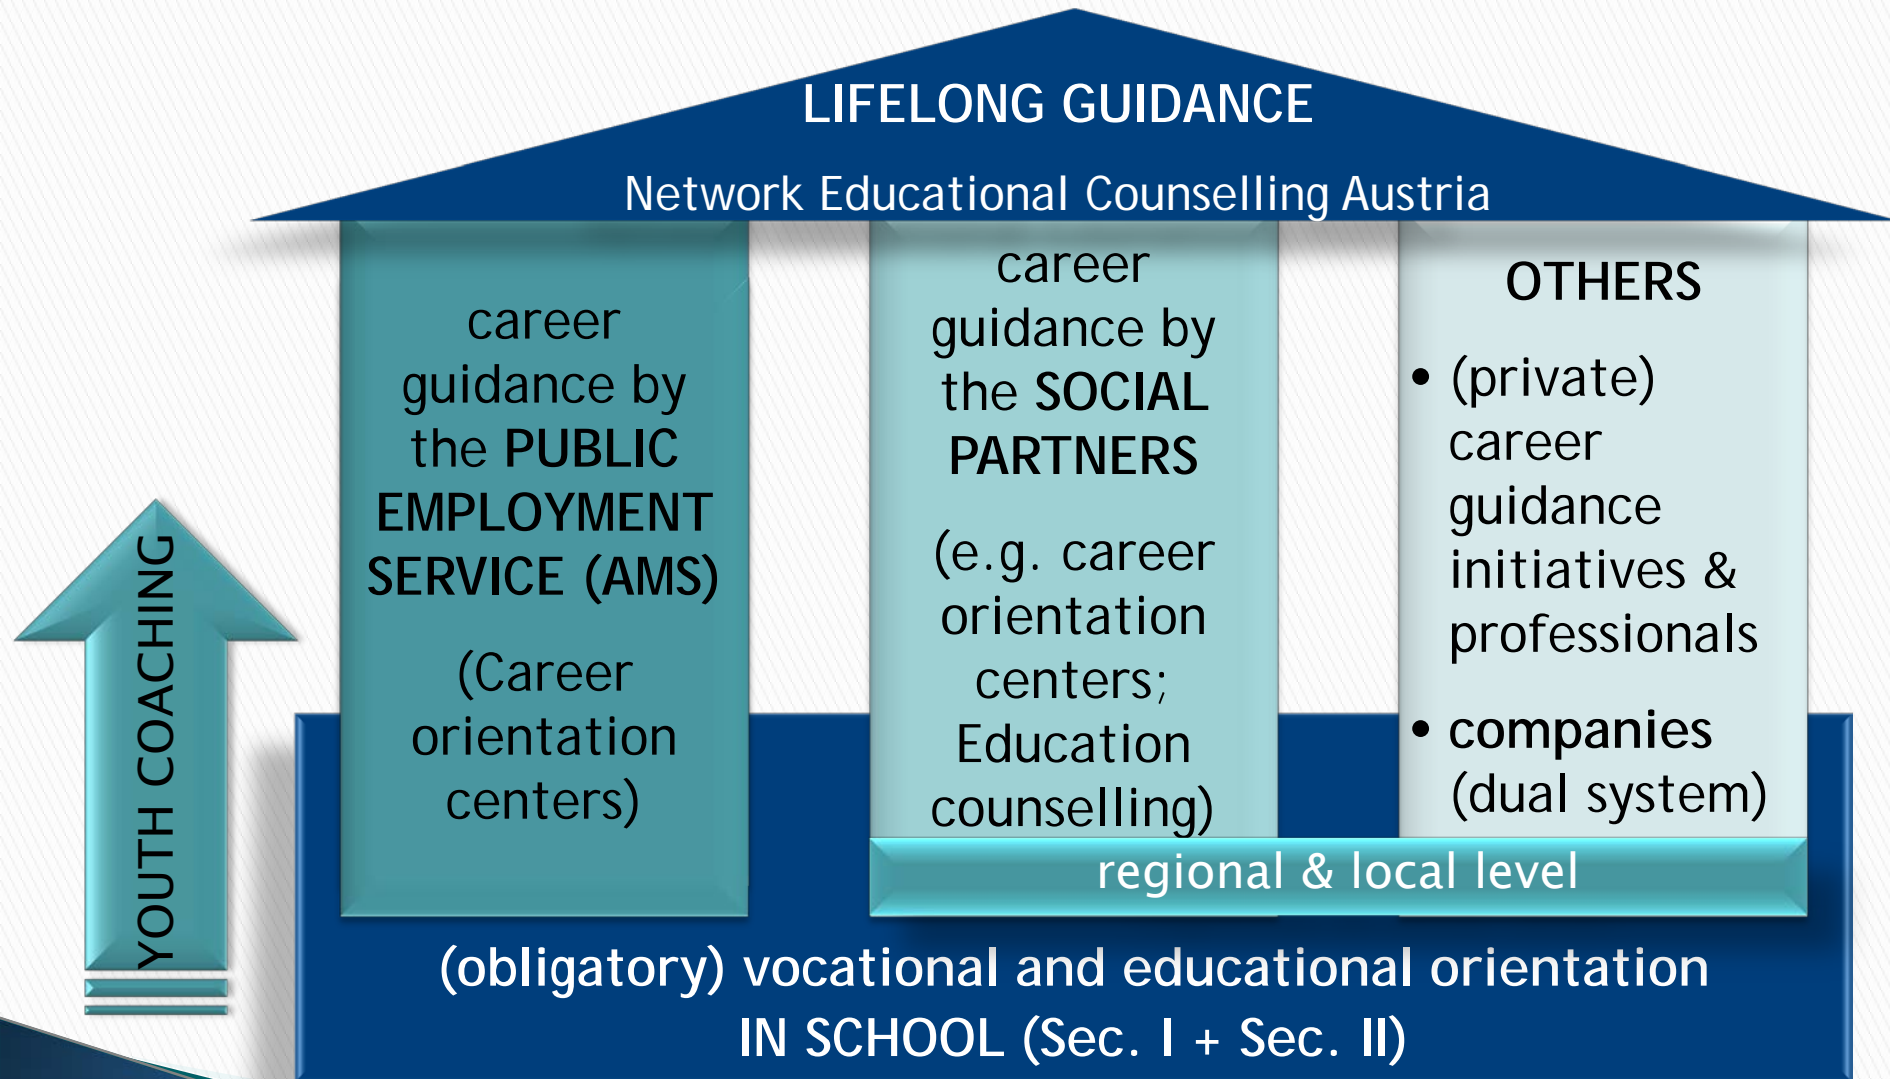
LIFELONG GUIDANCE

Network Educational Counselling Austria

YOUTH COACHING

career guidance by the PUBLIC EMPLOYMENT SERVICE (AMS)

(Career orientation centers)

career guidance by the SOCIAL PARTNERS

(e.g. career orientation centers; Education counselling)

OTHERS

• (private) career guidance initiatives & professionals

• companies (dual system)

regional & local level

(obligatory) vocational and educational orientation IN SCHOOL (Sec. I + Sec. II)